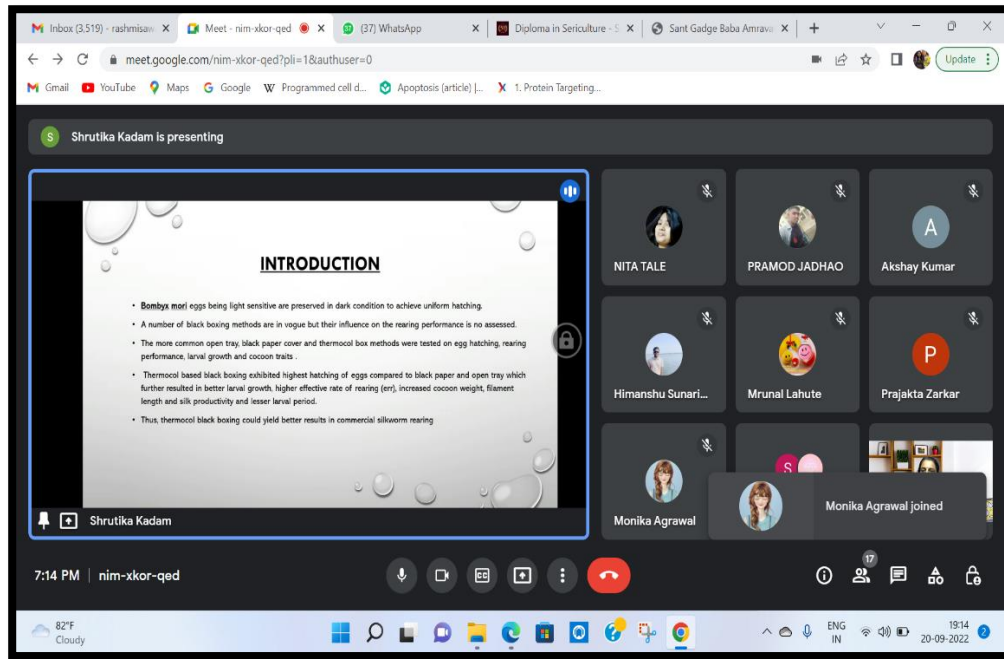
Inbox (3,519) - rashmisaw
Meet - nim-xkor-qed
(37) WhatsApp
Diploma in Sericulture - S
Sant Gadge Baba Amrava

meet.google.com/nim-xkor-qed?pli=1&authuser=0

Update

Gmail YouTube Maps Google Programmed cell d... Apoptosis (article) |... 1. Protein Targeting...

Shrutika Kadam is presenting

INTRODUCTION

• Bombyx mori eggs being light sensitive are preserved in dark condition to achieve uniform hatching.

• A number of black boxing methods are in vogue but their influence on the rearing performance is no assessed.

• The more common open tray, black paper cover and thermocol box methods were tested on egg hatching, rearing performance, larval growth and cocoon traits .

• Thermocol based black boxing exhibited highest hatching of eggs compared to black paper and open tray which further resulted in better larval growth, higher effective rate of rearing (err), increased cocoon weight, filament length and silk productivity and lesser larval period.

• Thus, thermocol black boxing could yield better results in commercial silkworm rearing

Shrutika Kadam

NITA TALE
PRAMOD JADHAO
A
Akshay Kumar
Himanshu Sunari...
Mrunal Lahute
P
Prajakta Zarkar
Monika Agrawal
S
Monika Agrawal joined

7:14 PM | nim-xkor-qed

17

82°F
Cloudy

ENG
IN
19:14
20-09-2022
2